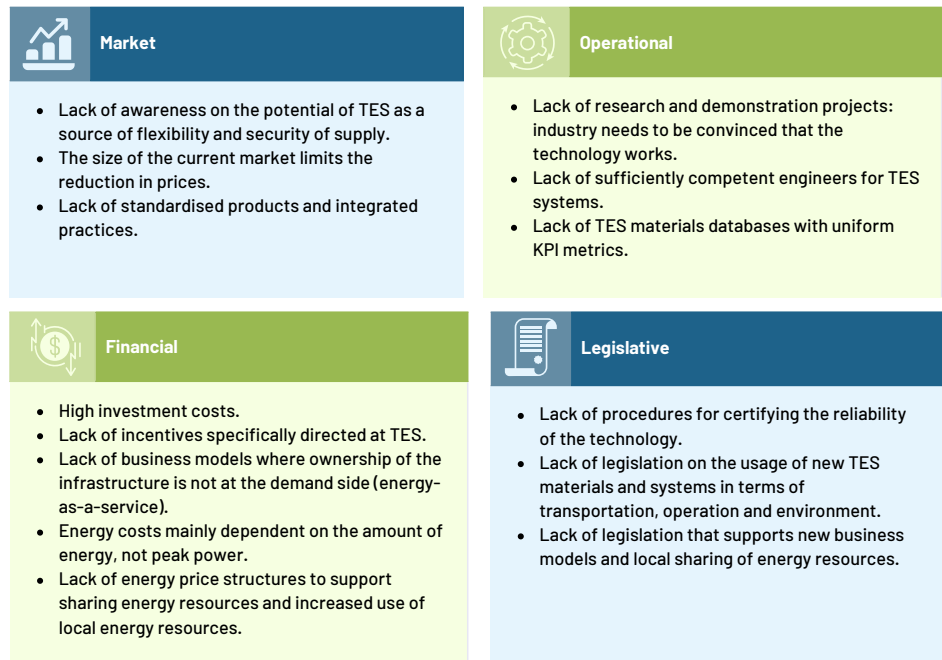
Market

- Lack of awareness on the potential of TES as a source of flexibility and security of supply.
- The size of the current market limits the reduction in prices.
- Lack of standardised products and integrated practices.

Operational

- Lack of research and demonstration projects: industry needs to be convinced that the technology works.
- Lack of sufficiently competent engineers for TES systems.
- Lack of TES materials databases with uniform KPI metrics.

Financial

- High investment costs.
- Lack of incentives specifically directed at TES.
- Lack of business models where ownership of the infrastructure is not at the demand side (energy-as-a-service).
- Energy costs mainly dependent on the amount of energy, not peak power.
- Lack of energy price structures to support sharing energy resources and increased use of local energy resources.

Legislative

- Lack of procedures for certifying the reliability of the technology.
- Lack of legislation on the usage of new TES materials and systems in terms of transportation, operation and environment.
- Lack of legislation that supports new business models and local sharing of energy resources.